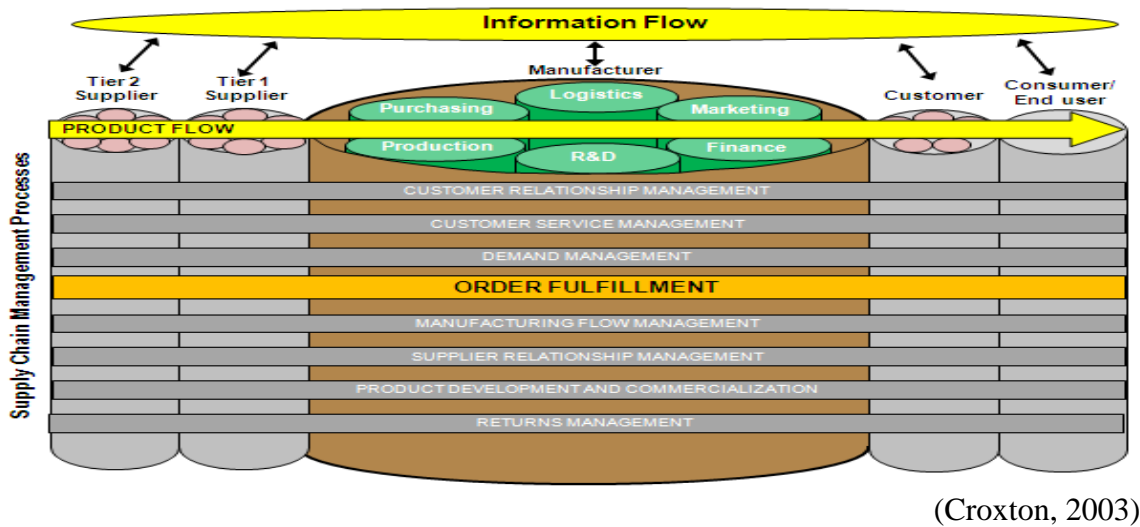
Information Flow

Tier 2 Supplier

Tier 1 Supplier

Manufacturer

Customer

Consumer/ End user

Purchasing

Logistics

Marketing

Production

R&D

Finance

PRODUCT FLOW

Supply Chain Management Processes

CUSTOMER RELATIONSHIP MANAGEMENT

CUSTOMER SERVICE MANAGEMENT

DEMAND MANAGEMENT

ORDER FULFILLMENT

MANUFACTURING FLOW MANAGEMENT

SUPPLIER RELATIONSHIP MANAGEMENT

PRODUCT DEVELOPMENT AND COMMERCIALIZATION

RETURNS MANAGEMENT

(Croxton, 2003)